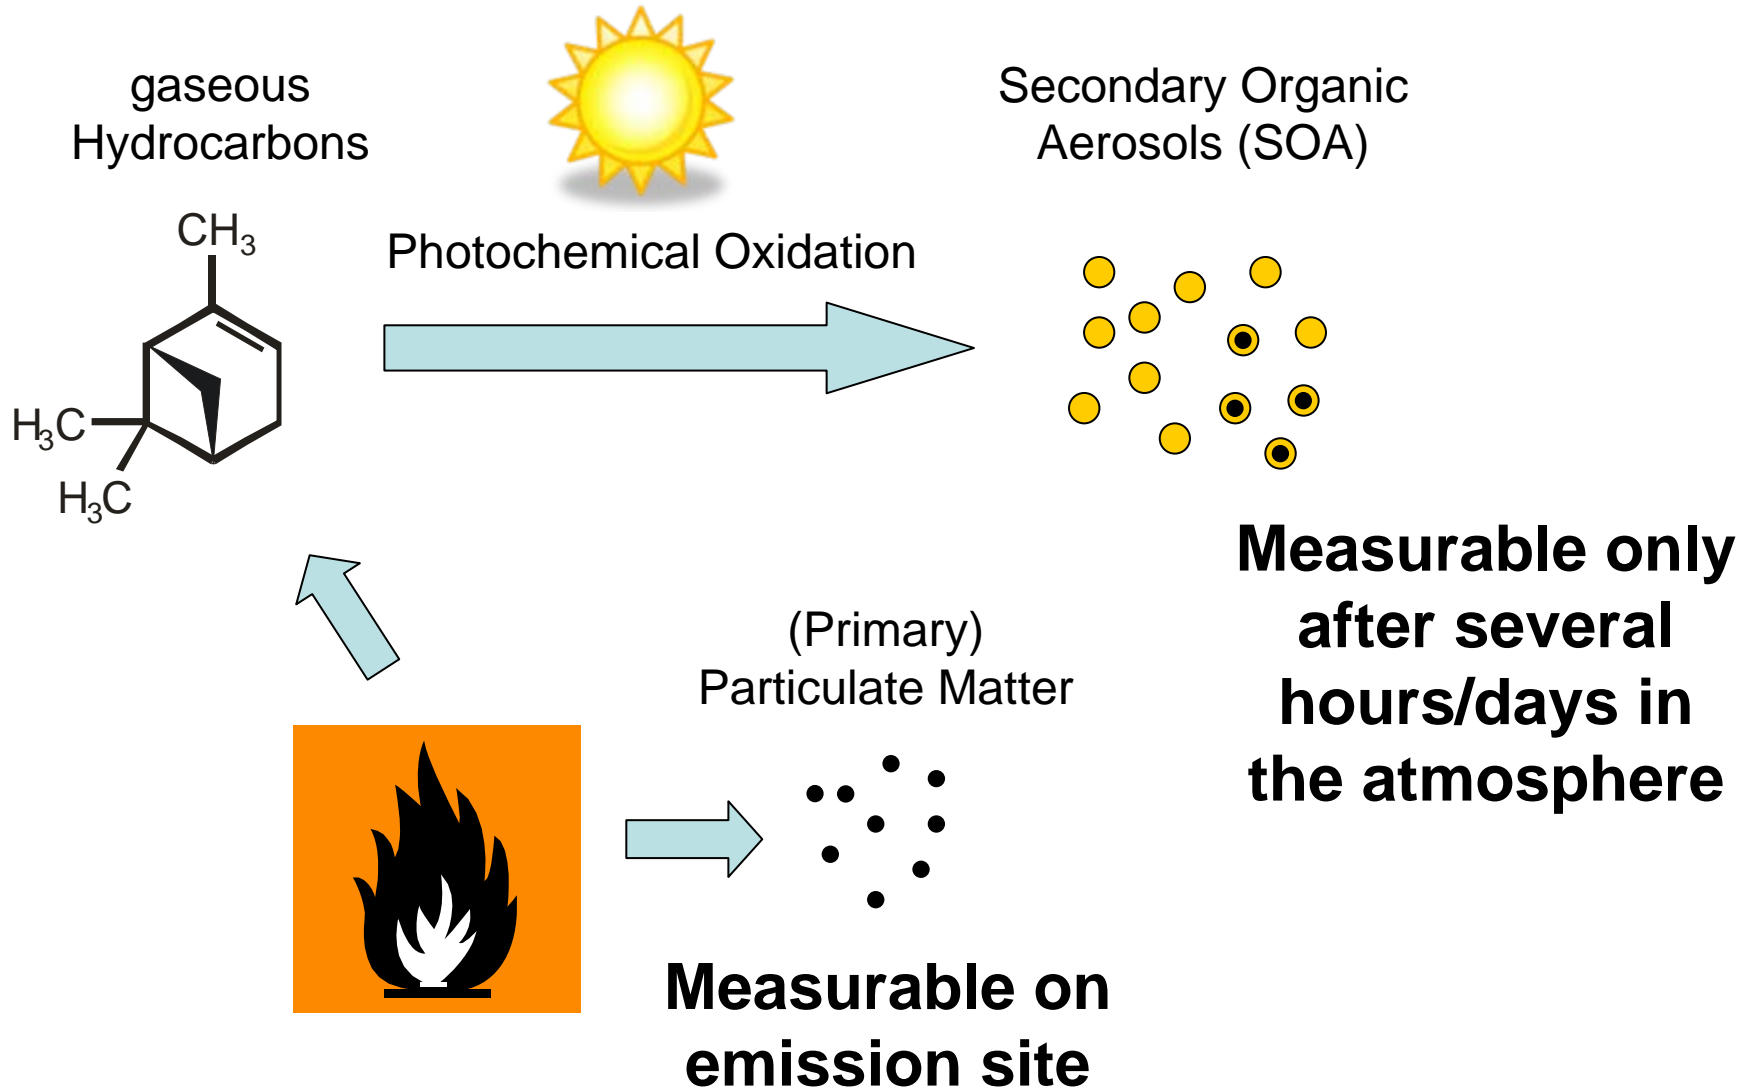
gaseous Hydrocarbons

$CH_3$

$H_3C$

$H_3C$

Photochemical Oxidation

Secondary Organic Aerosols (SOA)

Measurable only after several hours/days in the atmosphere

(Primary) Particulate Matter

Measurable on emission site